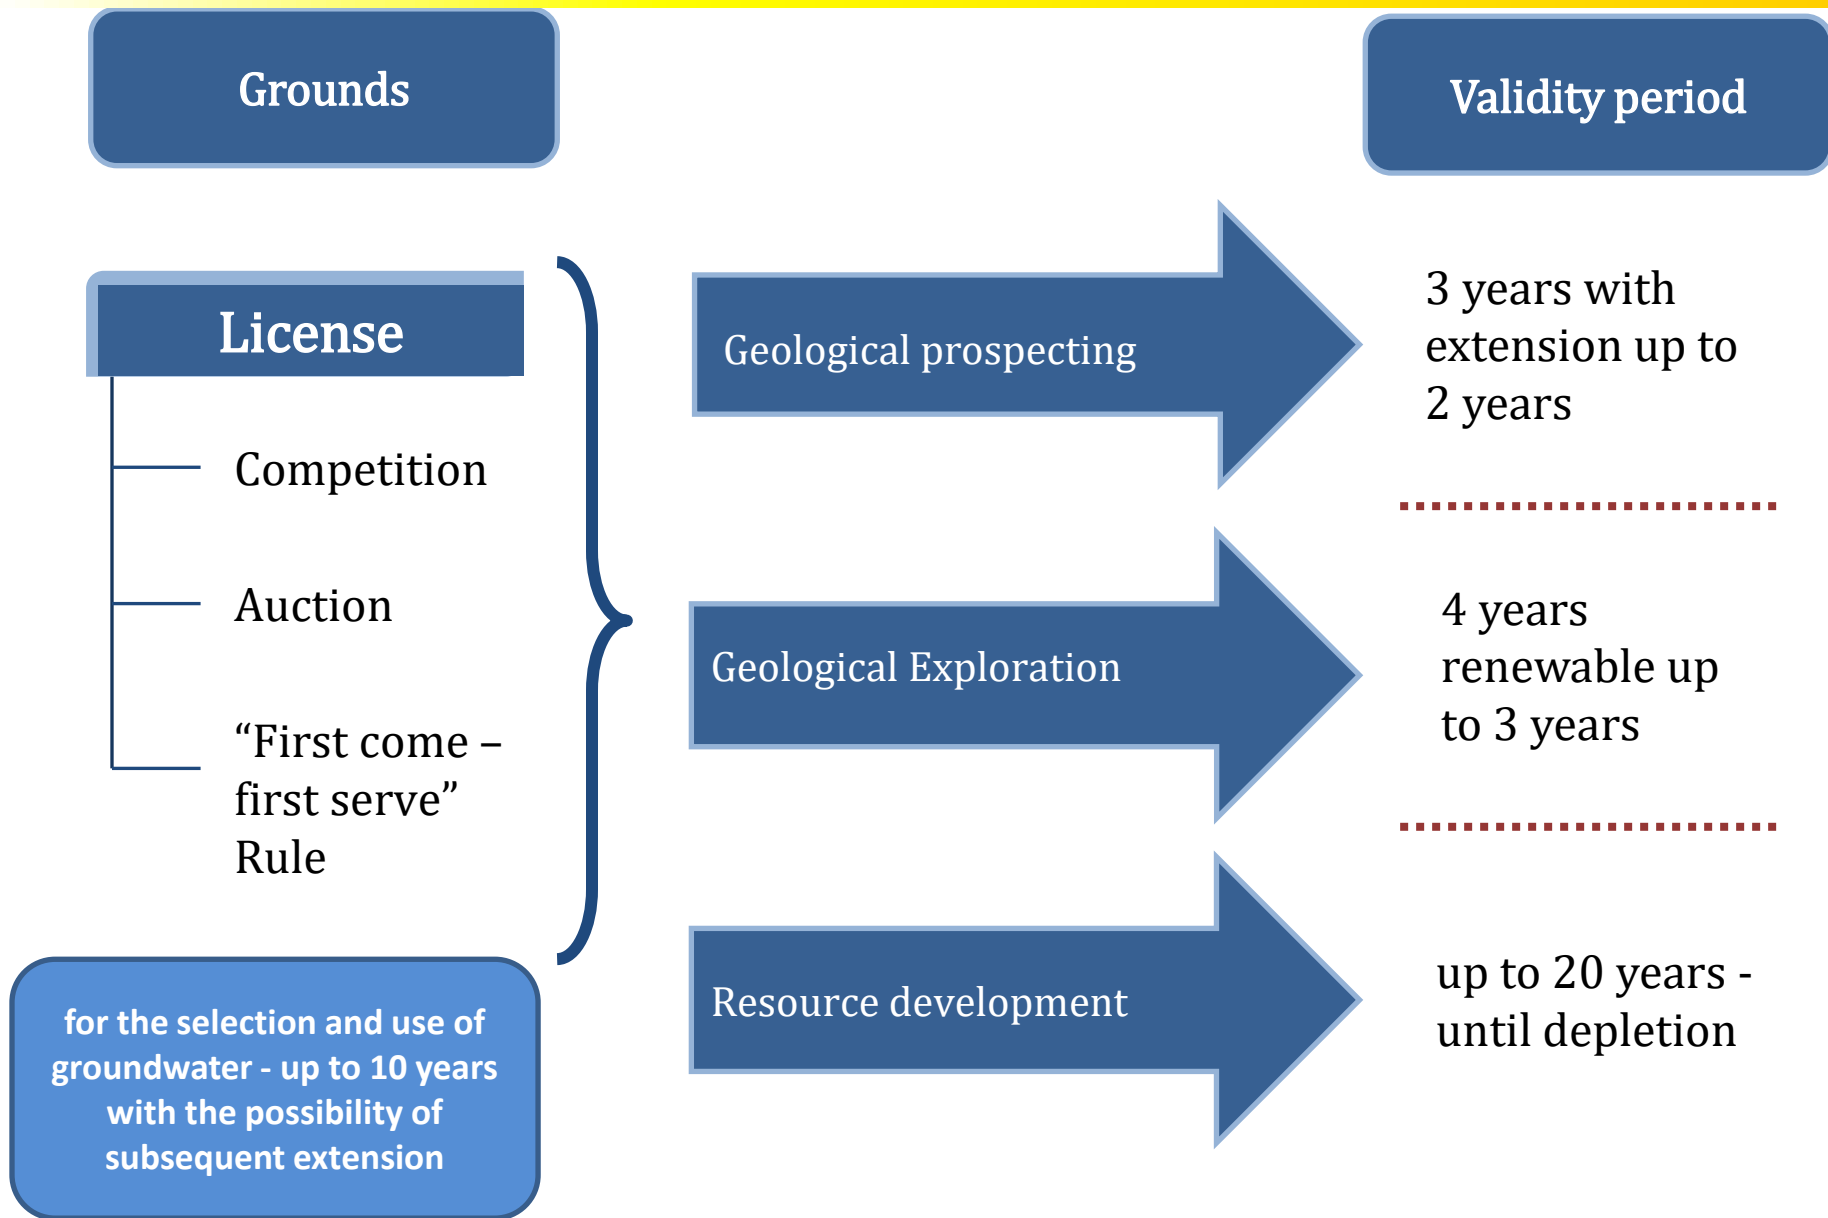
Grounds

Validity period

License

Competition

Auction

“First come – first serve” Rule

Geological prospecting

3 years with extension up to 2 years

Geological Exploration

4 years renewable up to 3 years

Resource development

up to 20 years - until depletion

for the selection and use of groundwater - up to 10 years with the possibility of subsequent extension